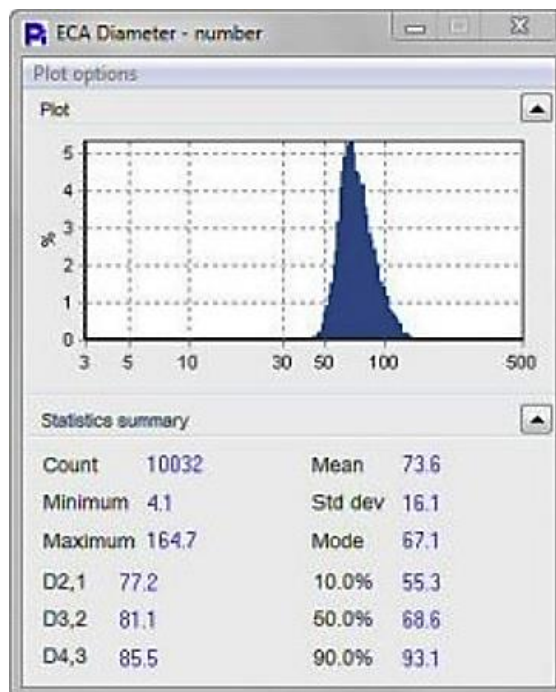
ECA Diameter - number

Plot options

Plot

5
4
3
2
1
0
%

3 5 10 30 50 100 500

Statistics summary

| | | | |
|---|---|---|---|
| Count | 10032 | Mean | 73.6 |
| Minimum | 4.1 | Std dev | 16.1 |
| Maximum | 164.7 | Mode | 67.1 |
| D2,1 | 77.2 | 10.0% | 55.3 |
| D3,2 | 81.1 | 50.0% | 68.6 |
| D4,3 | 85.5 | 90.0% | 93.1 |